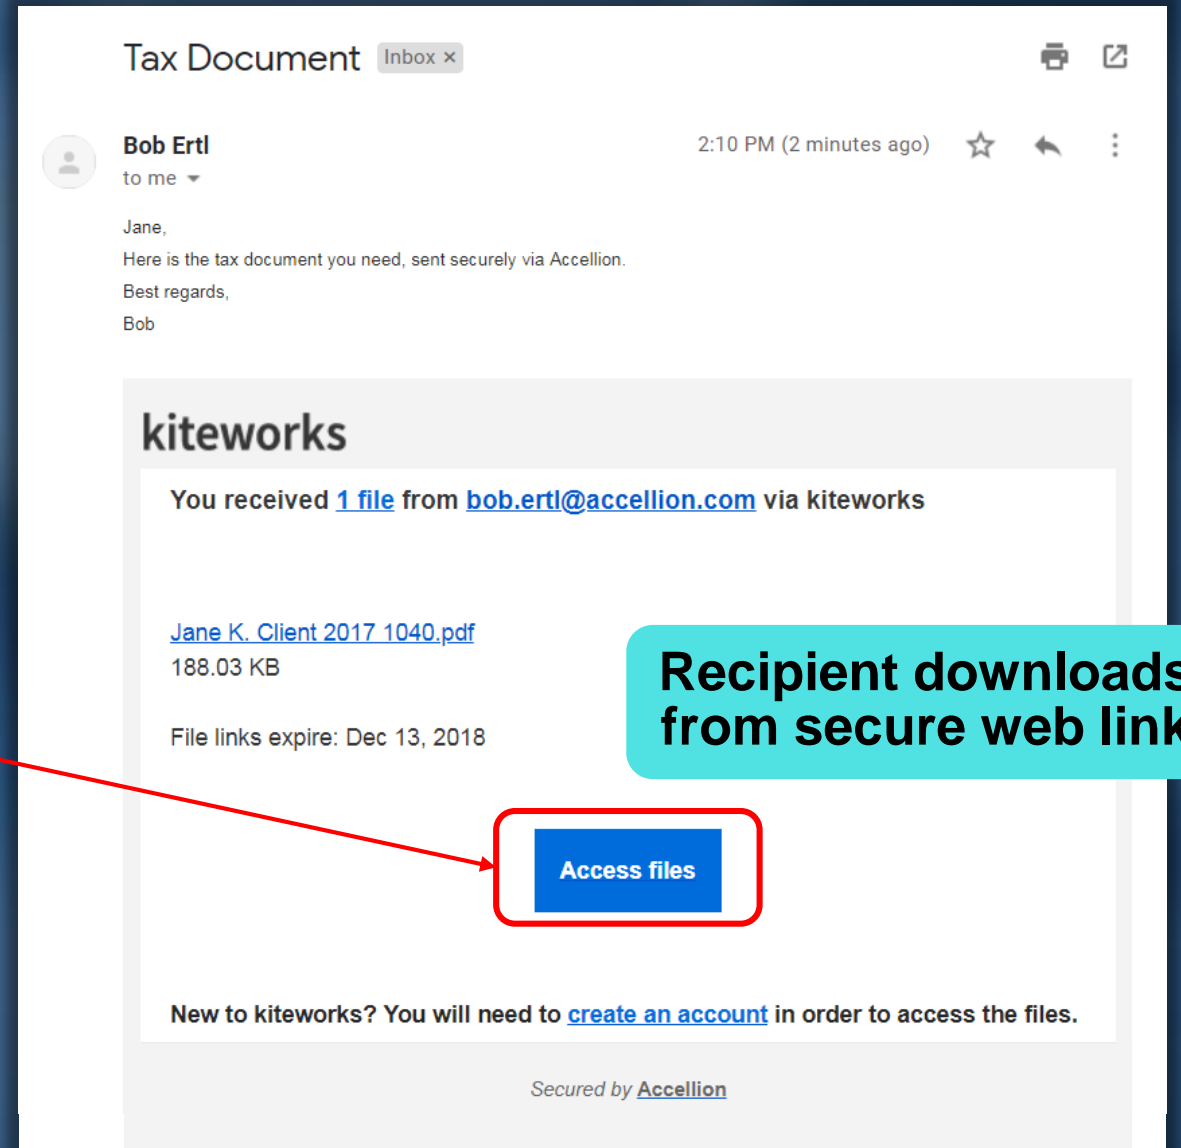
Tax Document Inbox ×

Bob Ertl
to me

2:10 PM (2 minutes ago)

Jane,
Here is the tax document you need, sent securely via Accellion.
Best regards,
Bob

kiteworks

You received 1 file from bob.ertl@accellion.com via kiteworks

Jane K. Client 2017 1040.pdf
188.03 KB

File links expire: Dec 13, 2018

Recipient downloads from secure web lin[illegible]

Access files

New to kiteworks? You will need to create an account in order to access the files.

Secured by Accellion